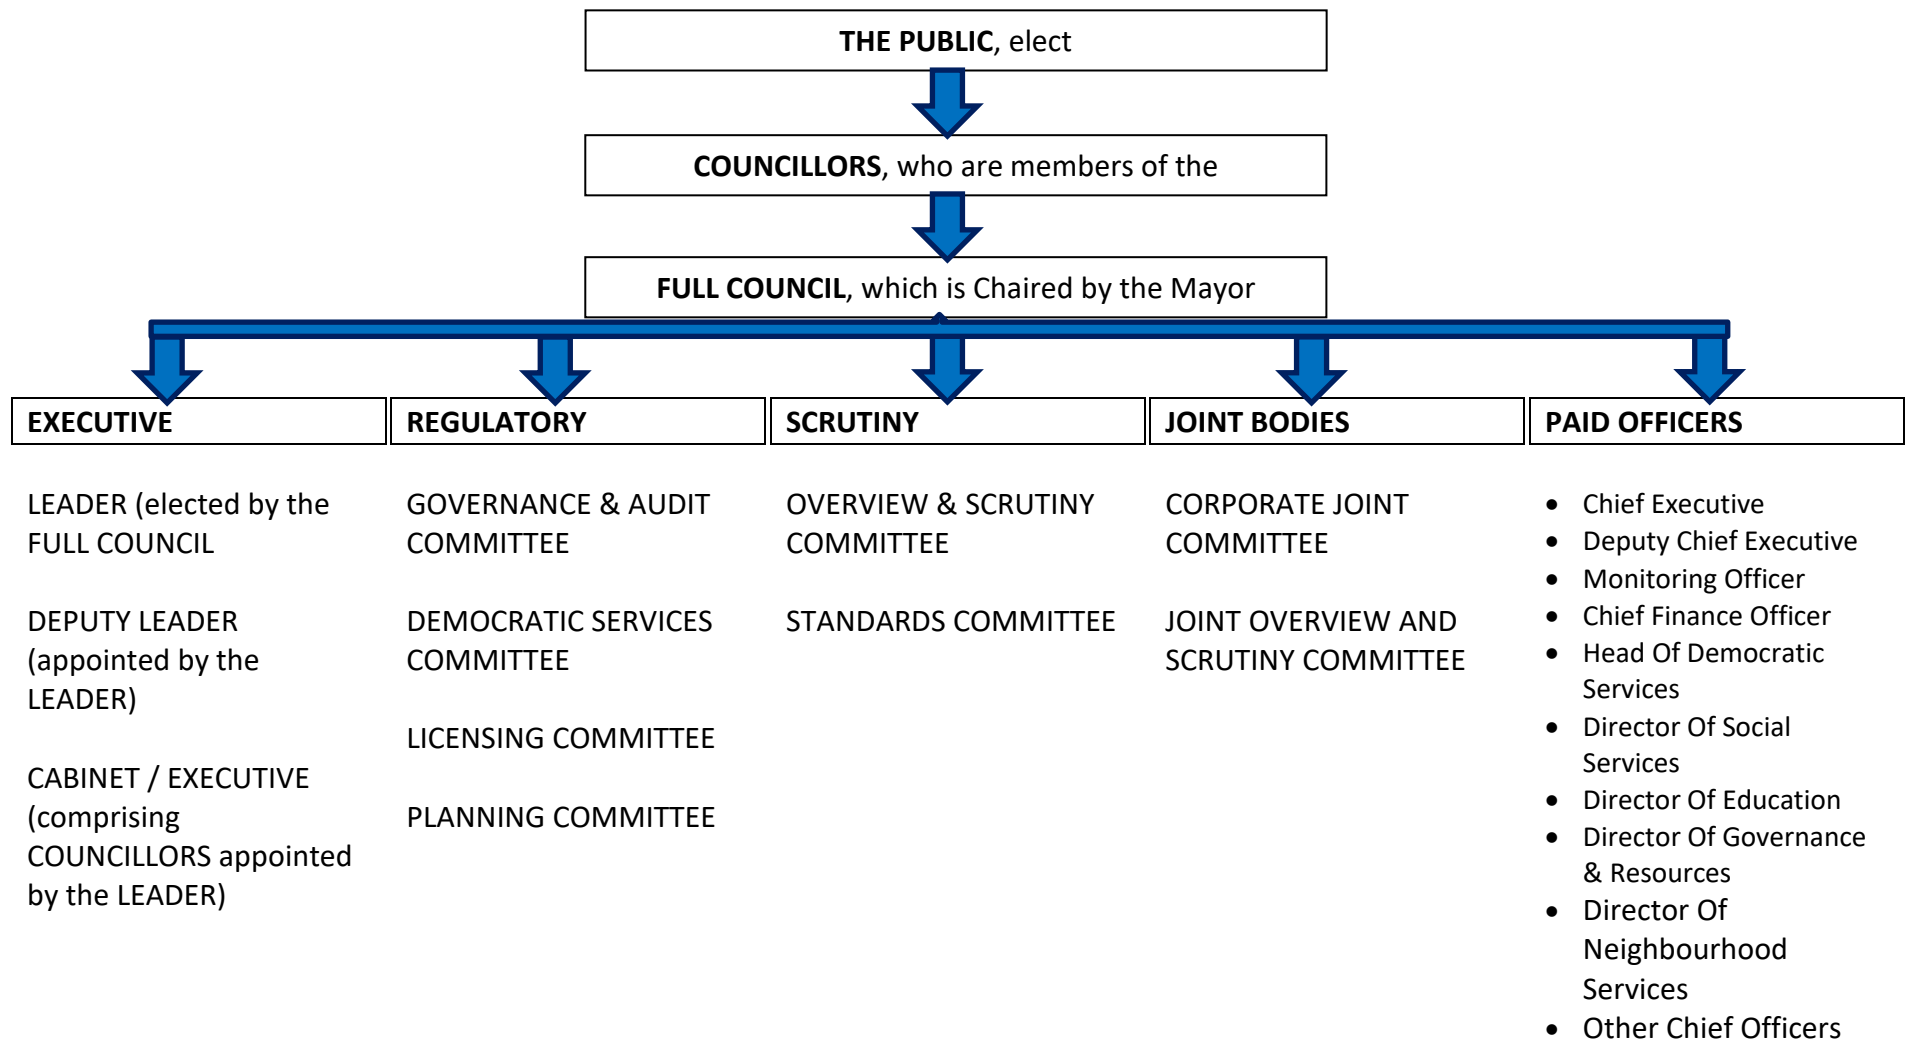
**THE PUBLIC**, elect

**COUNCILLORS**, who are members of the

**FULL COUNCIL**, which is Chaired by the Mayor

**EXECUTIVE**

LEADER (elected by the FULL COUNCIL

DEPUTY LEADER (appointed by the LEADER)

CABINET / EXECUTIVE (comprising COUNCILLORS appointed by the LEADER)

**REGULATORY**

GOVERNANCE & AUDIT COMMITTEE

DEMOCRATIC SERVICES COMMITTEE

LICENSING COMMITTEE

PLANNING COMMITTEE

**SCRUTINY**

OVERVIEW & SCRUTINY COMMITTEE

STANDARDS COMMITTEE

**JOINT BODIES**

CORPORATE JOINT COMMITTEE

JOINT OVERVIEW AND SCRUTINY COMMITTEE

**PAID OFFICERS**

- Chief Executive
- Deputy Chief Executive
- Monitoring Officer
- Chief Finance Officer
- Head Of Democratic Services
- Director Of Social Services
- Director Of Education
- Director Of Governance & Resources
- Director Of Neighbourhood Services
- Other Chief Officers